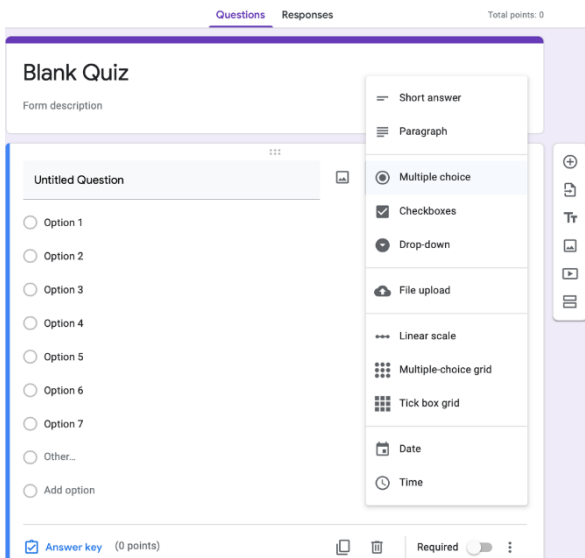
Questions Responses Total points: 0

Blank Quiz

Form description

Untitled Question

Option 1

Option 2

Option 3

Option 4

Option 5

Option 6

Option 7

Other…

Add option

Short answer

Paragraph

Multiple choice

Checkboxes

Drop-down

File upload

Linear scale

Multiple-choice grid

Tick box grid

Date

Time

Tт

Answer key (0 points)

Required